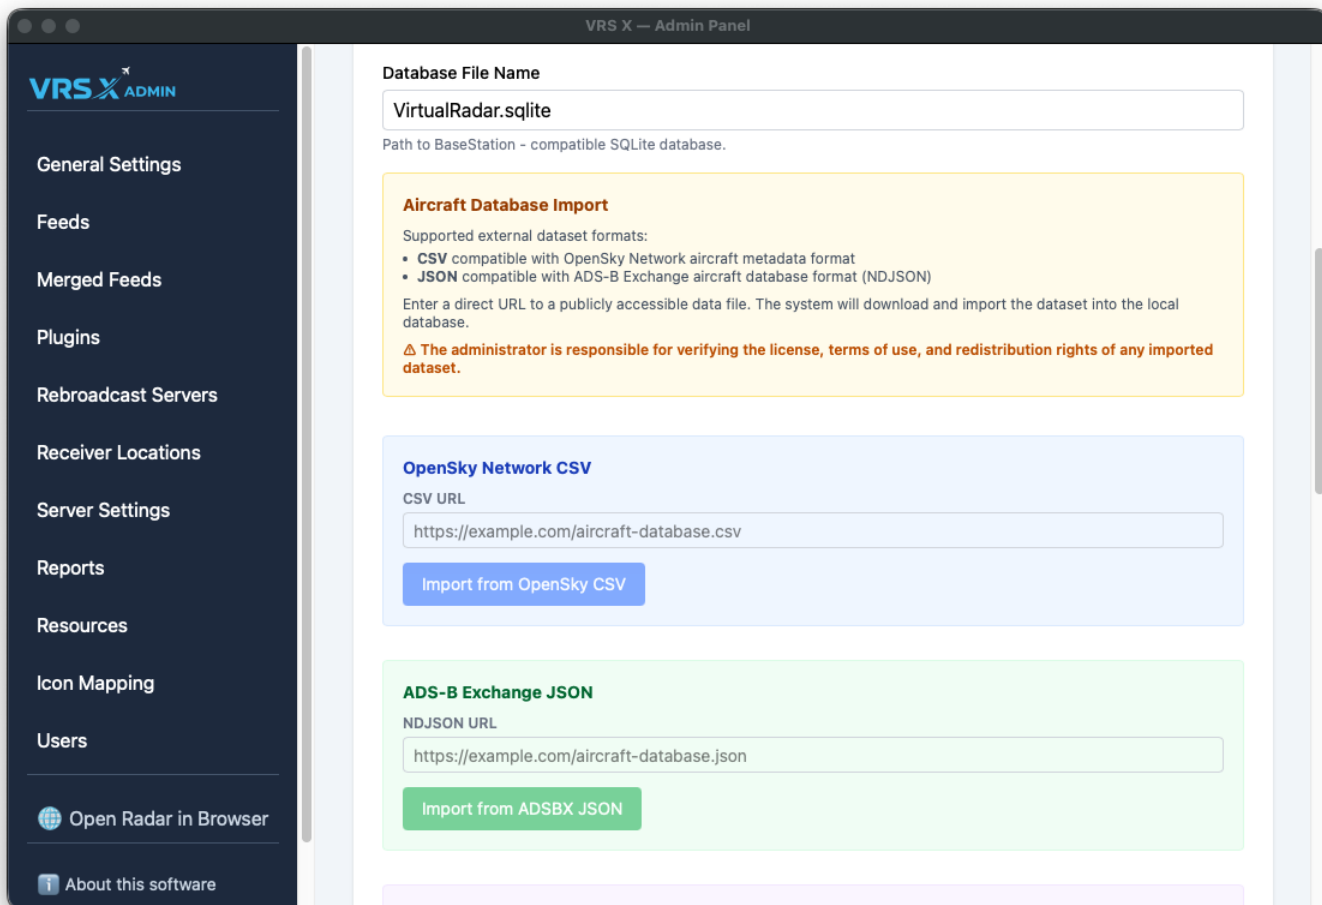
VRS X — Admin Panel

VRS X ADMIN

General Settings
Feeds
Merged Feeds
Plugins
Rebroadcast Servers
Receiver Locations
Server Settings
Reports
Resources
Icon Mapping
Users

Open Radar in Browser

About this software

Database File Name

VirtualRadar.sqlite

Path to BaseStation - compatible SQLite database.

Aircraft Database Import

Supported external dataset formats:

- **CSV** compatible with OpenSky Network aircraft metadata format
- **JSON** compatible with ADS-B Exchange aircraft database format (NDJSON)

Enter a direct URL to a publicly accessible data file. The system will download and import the dataset into the local database.

⚠ The administrator is responsible for verifying the license, terms of use, and redistribution rights of any imported dataset.

OpenSky Network CSV

CSV URL

https://example.com/aircraft-database.csv

Import from OpenSky CSV

ADS-B Exchange JSON

NDJSON URL

https://example.com/aircraft-database.json

Import from ADSBX JSON